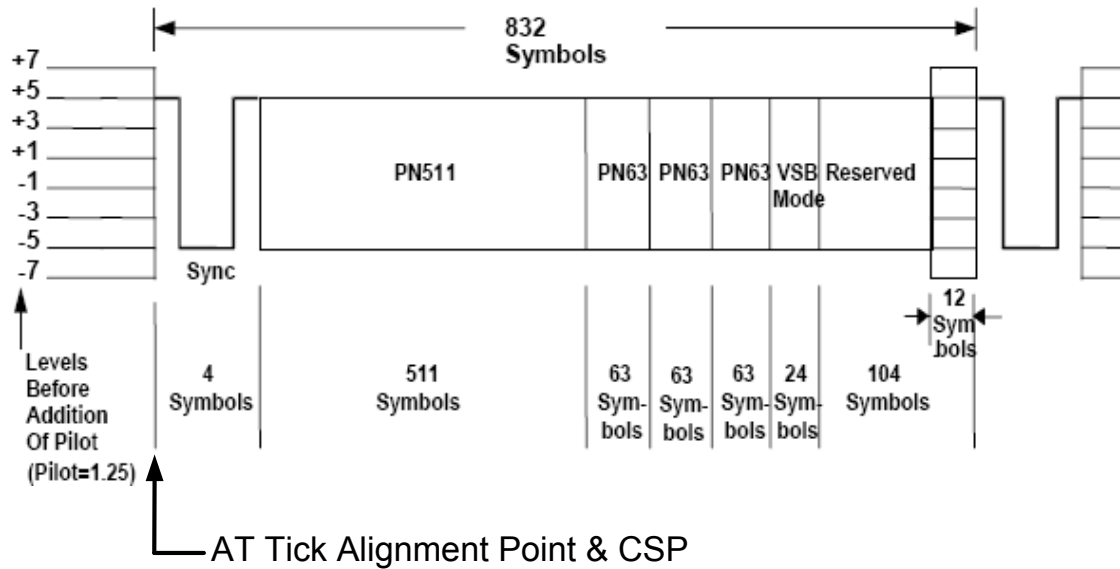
832
Symbols

+7
+5
+3
+1
-1
-3
-5
-7

PN511

PN63 PN63 PN63 VSB Mode Reserved

Sync

12 Sym bols

Levels Before Addition Of Pilot (Pilot=1.25)

4 Symbols

511 Symbols

63 Symbols

63 Symbols

63 Symbols

24 Symbols

104 Symbols

AT Tick Alignment Point & CSP